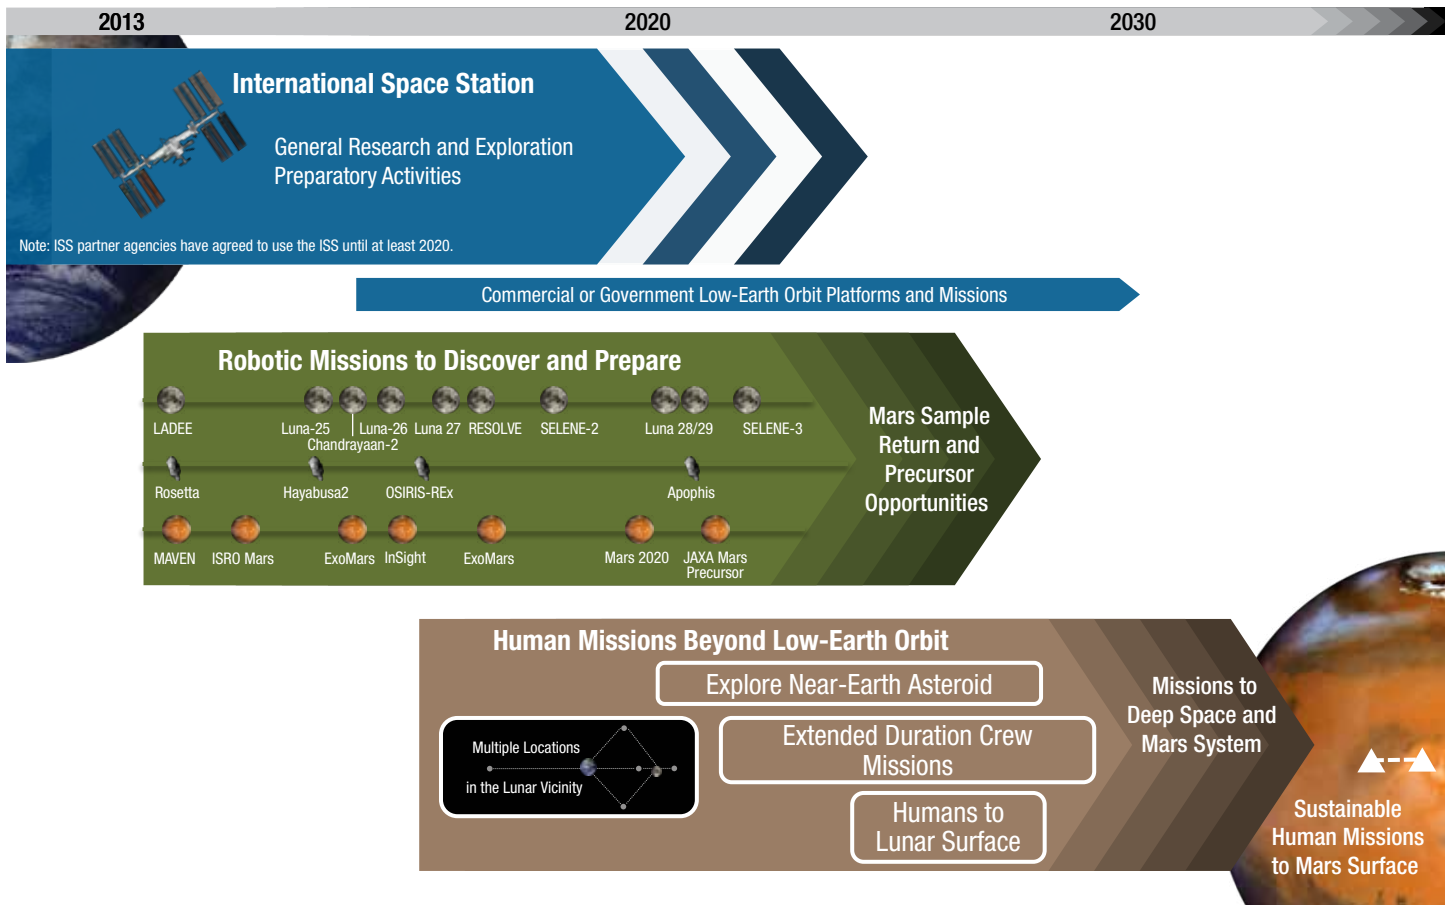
2013 2020 2030

International Space Station

General Research and Exploration Preparatory Activities

Note: ISS partner agencies have agreed to use the ISS until at least 2020.

Commercial or Government Low-Earth Orbit Platforms and Missions

Robotic Missions to Discover and Prepare

LADEE Luna-25 Luna-26 Chandrayaan-2 Luna 27 RESOLVE SELENE-2 Luna 28/29 SELENE-3

Rosetta Hayabusa2 OSIRIS-REx Apophis

MAVEN ISRO Mars ExoMars InSight ExoMars Mars 2020 JAXA Mars Precursor

Mars Sample Return and Precursor Opportunities

Human Missions Beyond Low-Earth Orbit

Explore Near-Earth Asteroid

Multiple Locations in the Lunar Vicinity

Extended Duration Crew Missions

Humans to Lunar Surface

Missions to Deep Space and Mars System

Sustainable Human Missions to Mars Surface